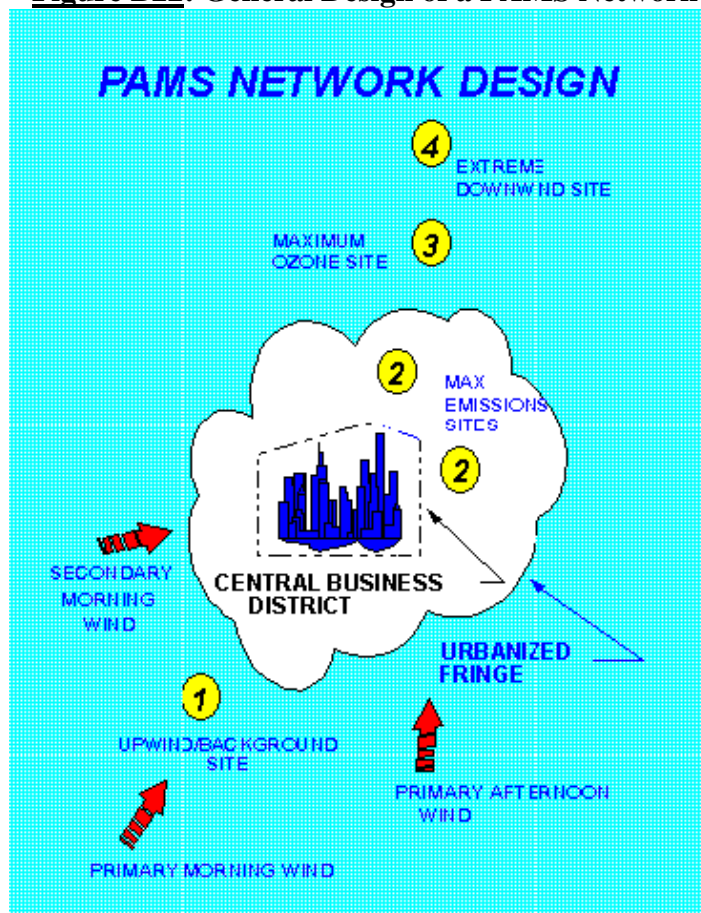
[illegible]: General Design of a PAMS Network

PAMS NETWORK DESIGN

4 EXTREME DOWNWIND SITE

MAXIMUM OZONE SITE 3

2 MAX EMISSIONS SITES

2

SECONDARY MORNING WIND

CENTRAL BUSINESS DISTRICT

URBANIZED FRINGE

1

UPWIND/BACKGROUND SITE

PRIMARY AFTERNOON WIND

PRIMARY MORNING WIND